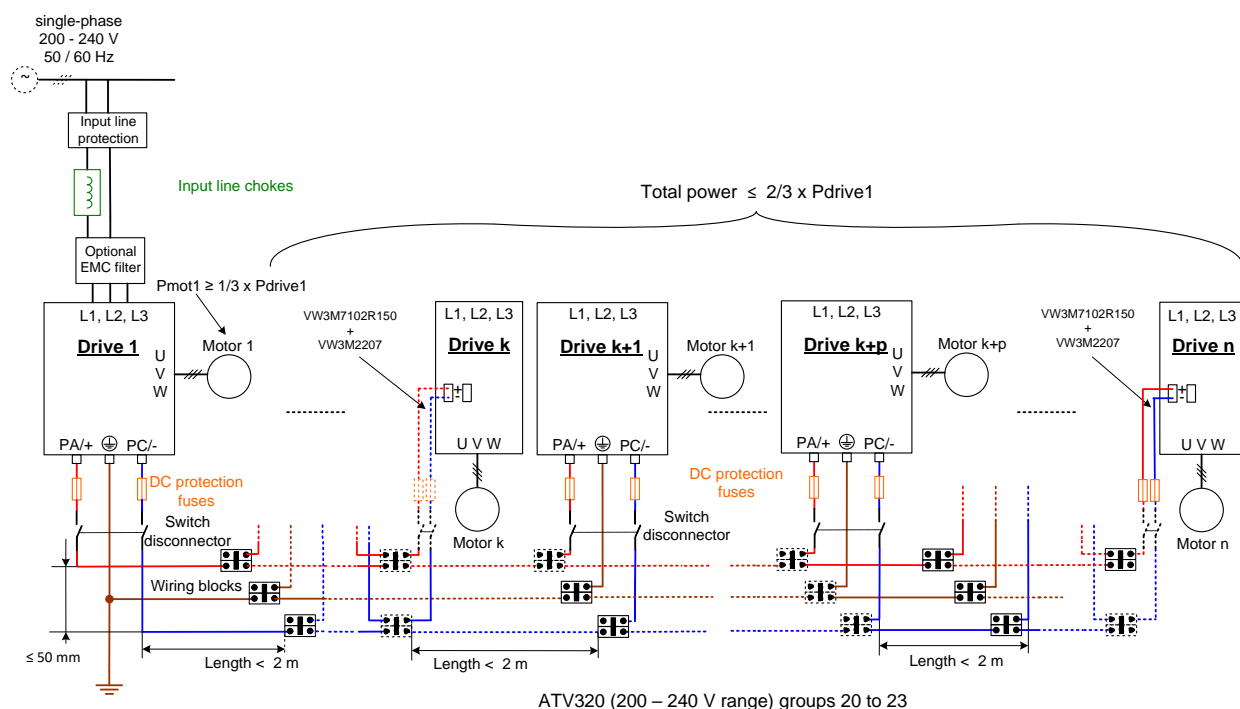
single-phase
200 - 240 V
50 / 60 Hz

Input line protection

Input line chokes

Optional EMC filter

Total power ≤ 2/3 x Pdrive1

Pmot1 ≥ 1/3 x Pdrive1

L1, L2, L3
Drive 1
U
V
W
PA/+ PC/-

Motor 1

VW3M7102R150
+
VW3M2207

L1, L2, L3
Drive k
+
-
U V W

Motor k

L1, L2, L3
Drive k+1
U
V
W
PA/+ PC/-

Motor k+1

L1, L2, L3
Drive k+p
U
V
W
PA/+ PC/-

Motor k+p

VW3M7102R150
+
VW3M2207

L1, L2, L3
Drive n
+
-
U V W

Motor n

DC protection fuses

DC protection fuses

Switch disconnector

Switch disconnector

Wiring blocks

≤ 50 mm

Length < 2 m

Length < 2 m

Length < 2 m

ATV320 (200 – 240 V range) groups 20 to 23